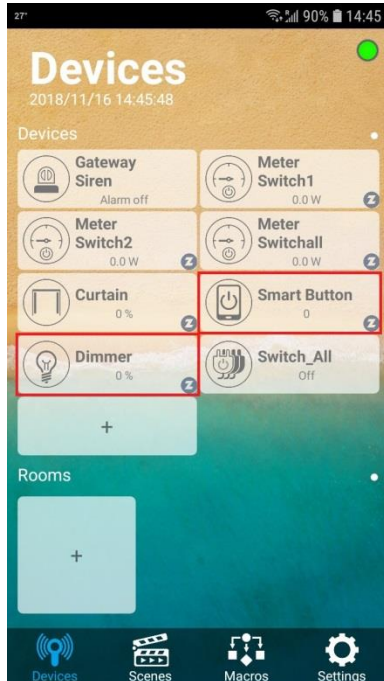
27° 90% 14:45

Devices
2018/11/16 14:45:48

Devices

Gateway Siren
Alarm off

Meter Switch1
0.0 W

Meter Switch2
0.0 W

Meter Switchall
0.0 W

Curtain
0 %

Smart Button
0

Dimmer
0 %

Switch_All
Off

+

Rooms

+

Devices
Scenes
Macros
Settings